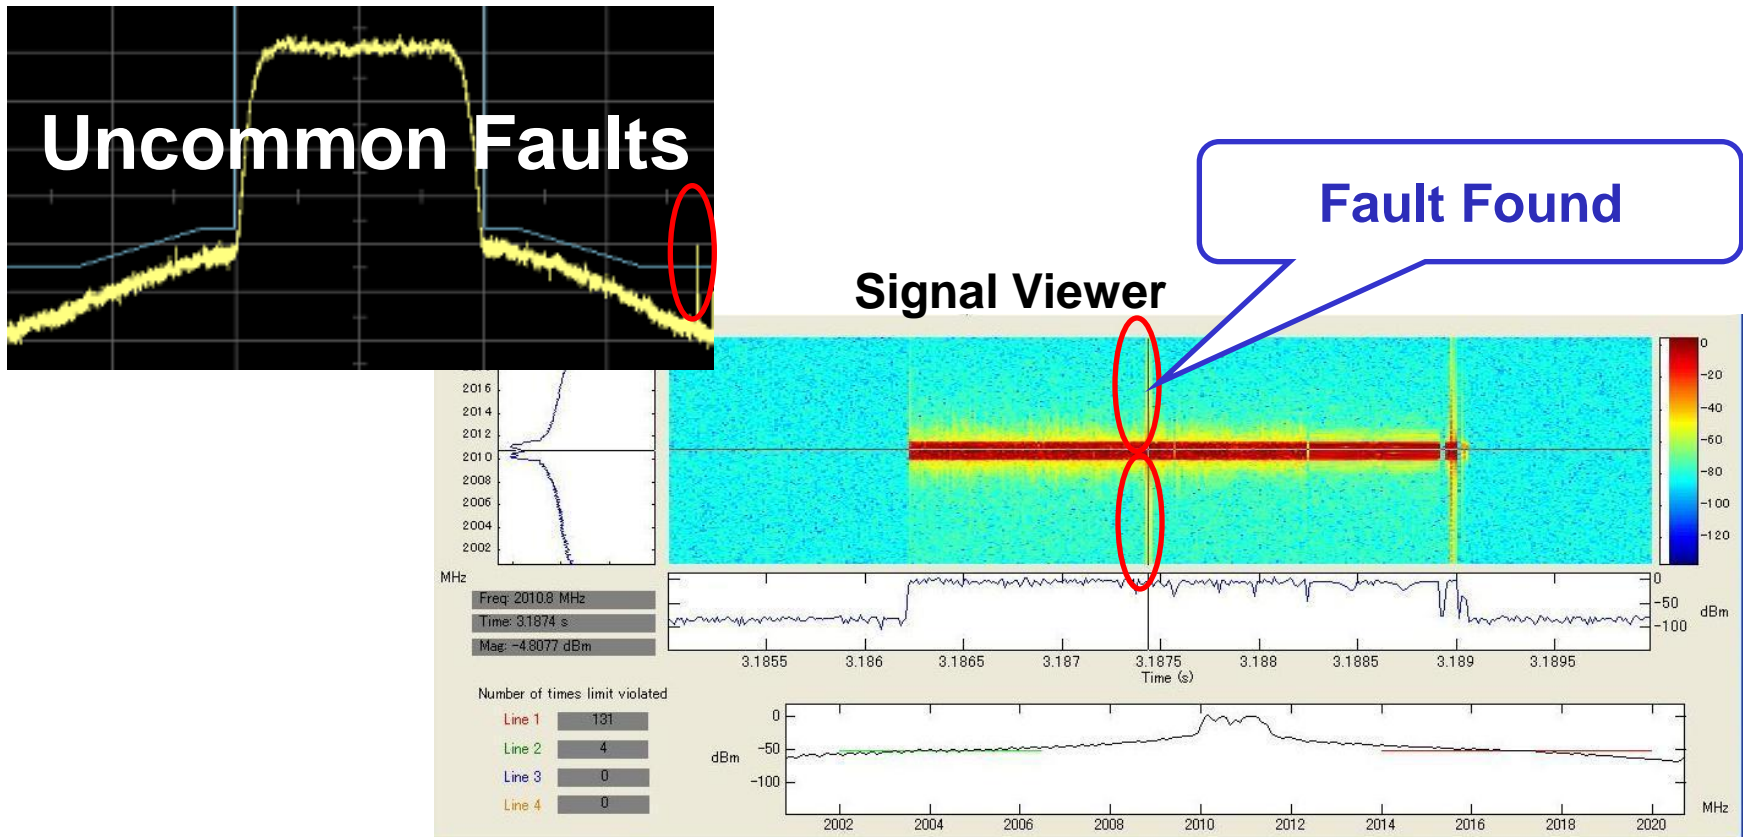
Uncommon Faults

Fault Found

Signal Viewer

2016
2014
2012
2010
2008
2006
2004
2002
MHz

0
-20
-40
-60
-80
-100
-120

Freq: 2010.8 MHz
Time: 3.1874 s
Mag: -4.8077 dBm

0
-50
-100
dBm

3.1855 3.186 3.1865 3.187 3.1875 3.188 3.1885 3.189 3.1895
Time (s)

Number of times limit violated

| Line 1 | 131 |
|---|---|
| Line 2 | 4 |
| Line 3 | 0 |
| Line 4 | 0 |

0
-50
-100
dBm

2002 2004 2006 2008 2010 2012 2014 2016 2018 2020
MHz